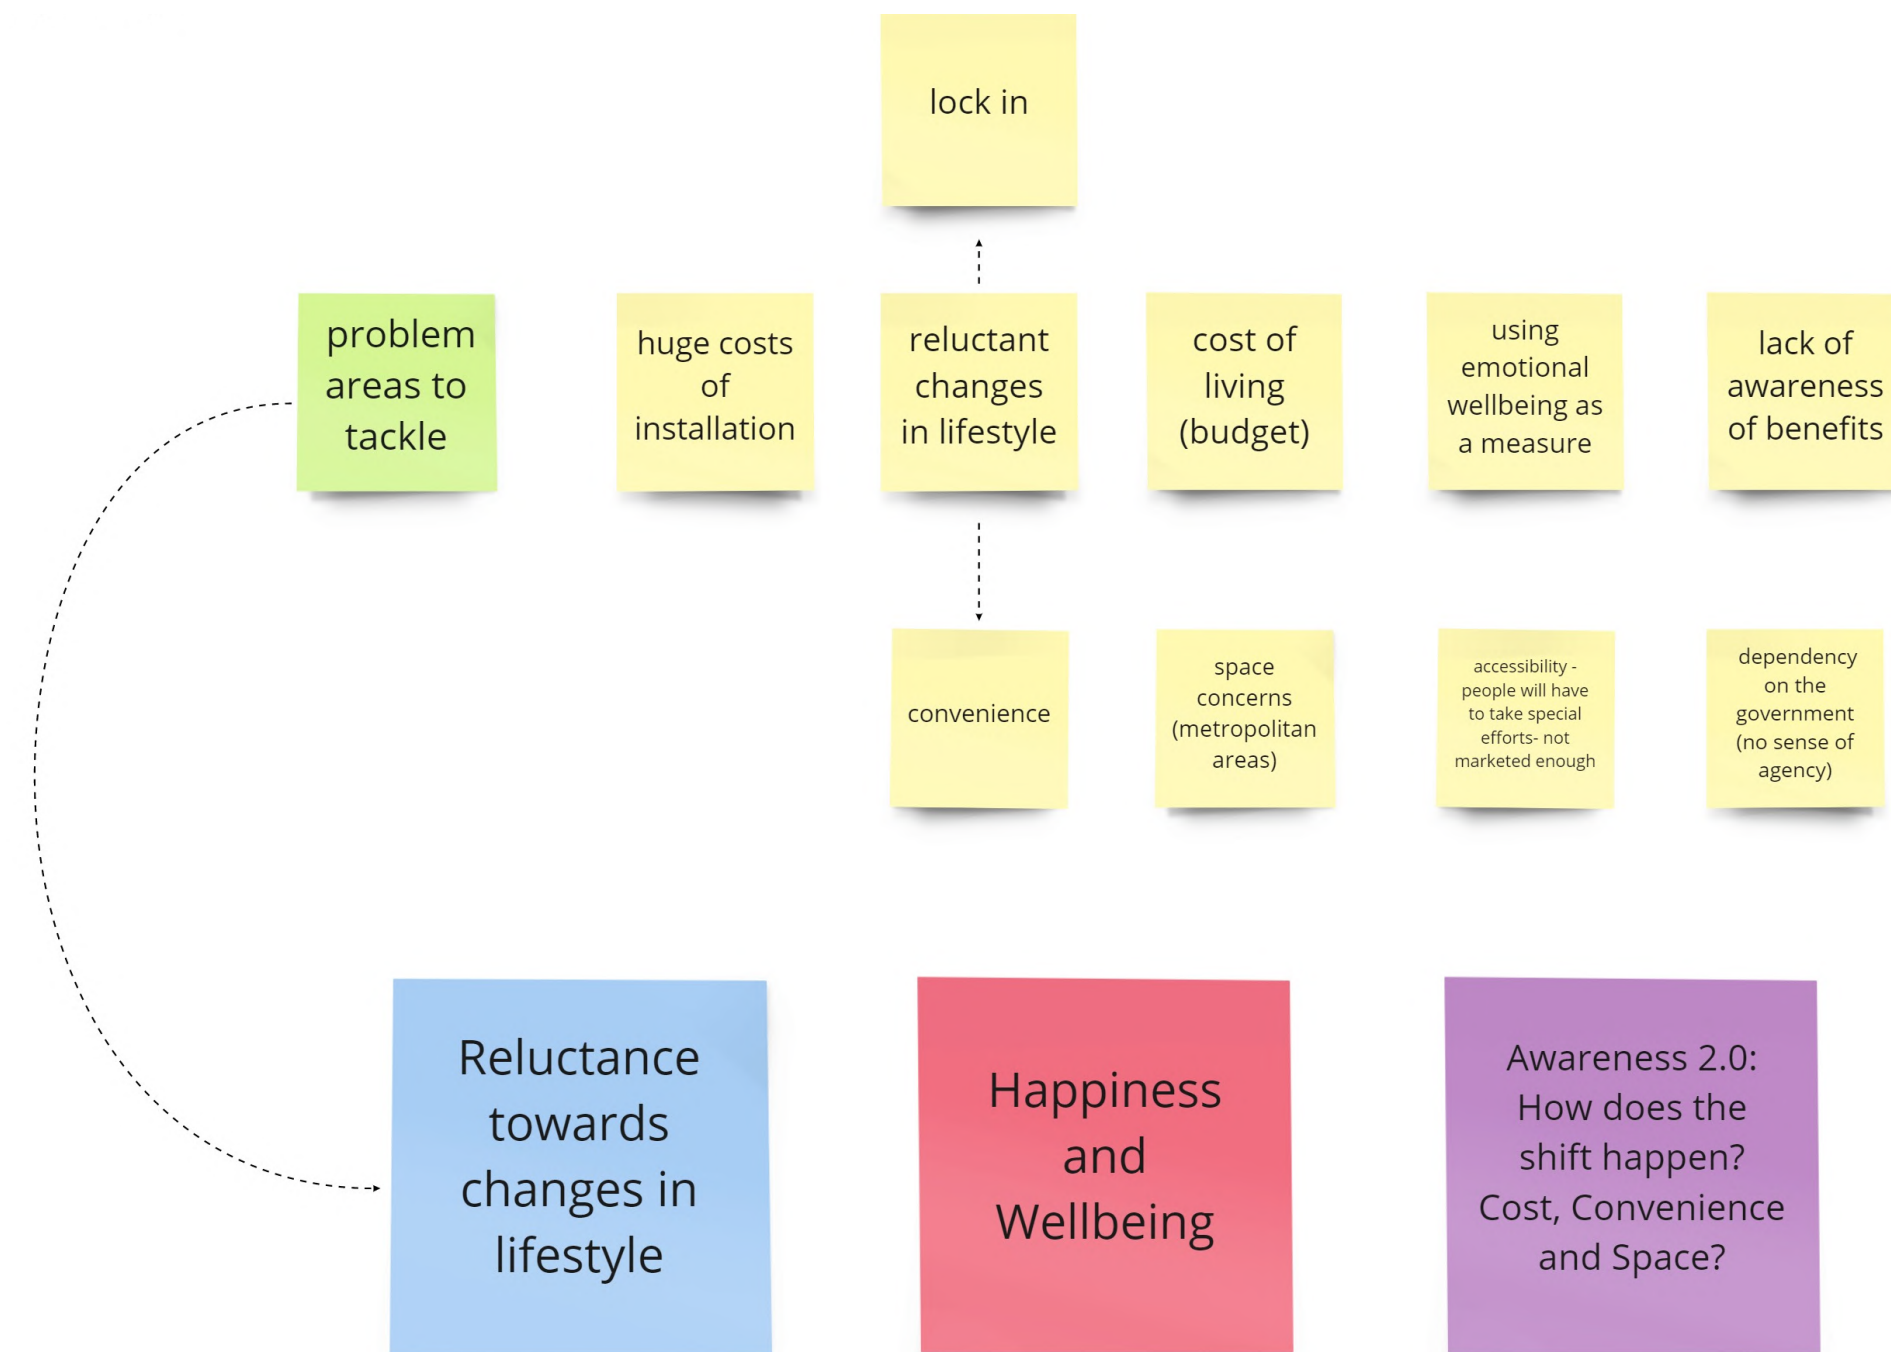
lock in

problem areas to tackle

huge costs of installation

reluctant changes in lifestyle

cost of living (budget)

using emotional wellbeing as a measure

lack of awareness of benefits

convenience

space concerns (metropolitan areas)

accessibility - people will have to take special efforts- not marketed enough

dependency on the government (no sense of agency)

Reluctance towards changes in lifestyle

Happiness and Wellbeing

Awareness 2.0: How does the shift happen? Cost, Convenience and Space?